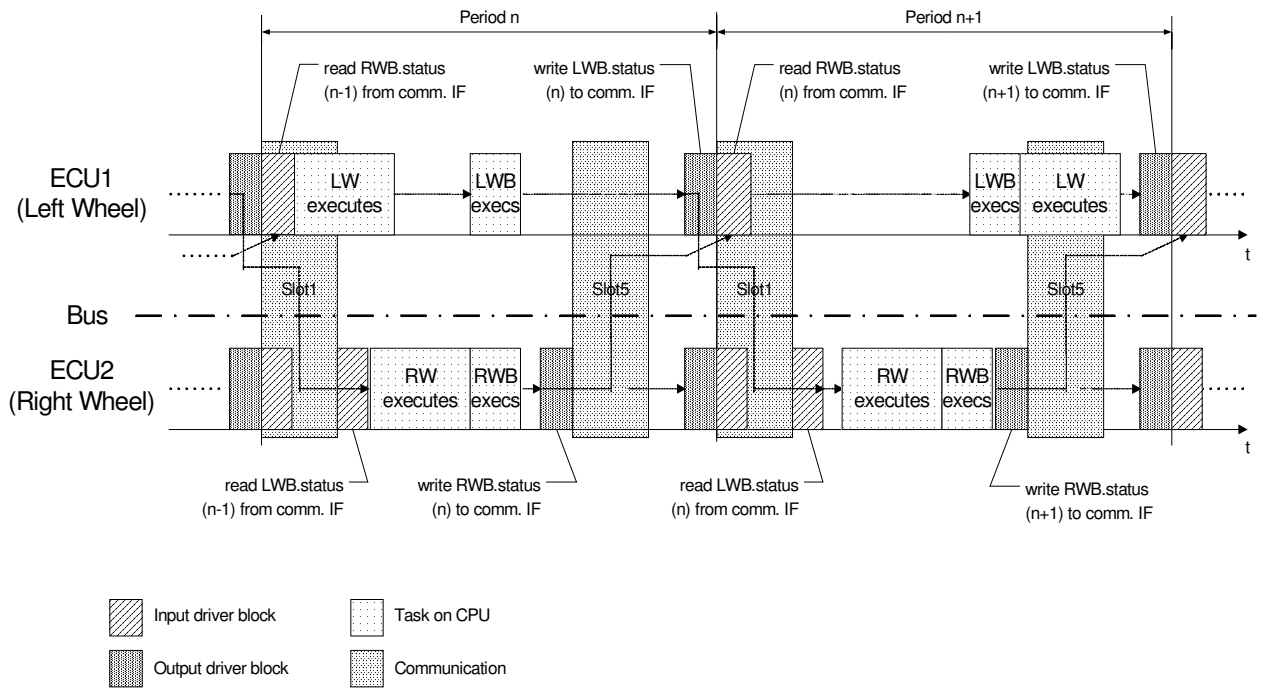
Period n

Period n+1

read RWB.status (n-1) from comm. IF

write LWB.status (n) to comm. IF

read RWB.status (n) from comm. IF

write LWB.status (n+1) to comm. IF

ECU1 (Left Wheel)

LW executes

LWB execs

LWB execs

LW executes

t

Slot1

Slot5

Slot1

Slot5

Bus

ECU2 (Right Wheel)

RW executes

RWB execs

RW executes

RWB execs

t

read LWB.status (n-1) from comm. IF

write RWB.status (n) to comm. IF

read LWB.status (n) from comm. IF

write RWB.status (n+1) to comm. IF

Input driver block

Task on CPU

Output driver block

Communication